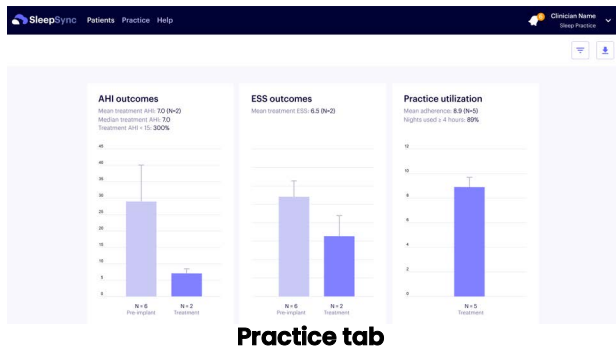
SleepSync Patients Practice Help

Clinician Name
Sleep Practice

AHI outcomes
Mean treatment AHI: 7.0 (N=2)
Median treatment AHI: 7.0
Treatment AHI < 15: 300%

45
40
35
30
25
20
15
10
5
0

N = 6
Pre-implant
N = 2
Treatment

ESS outcomes
Mean treatment ESS: 6.5 (N=2)

N = 6
Pre-implant
N = 2
Treatment

Practice utilization
Mean adherence: 8.9 (N=5)
Nights used ≥ 4 hours: 89%

12
10
8
6
4
2
0

N = 5
Treatment

Practice tab